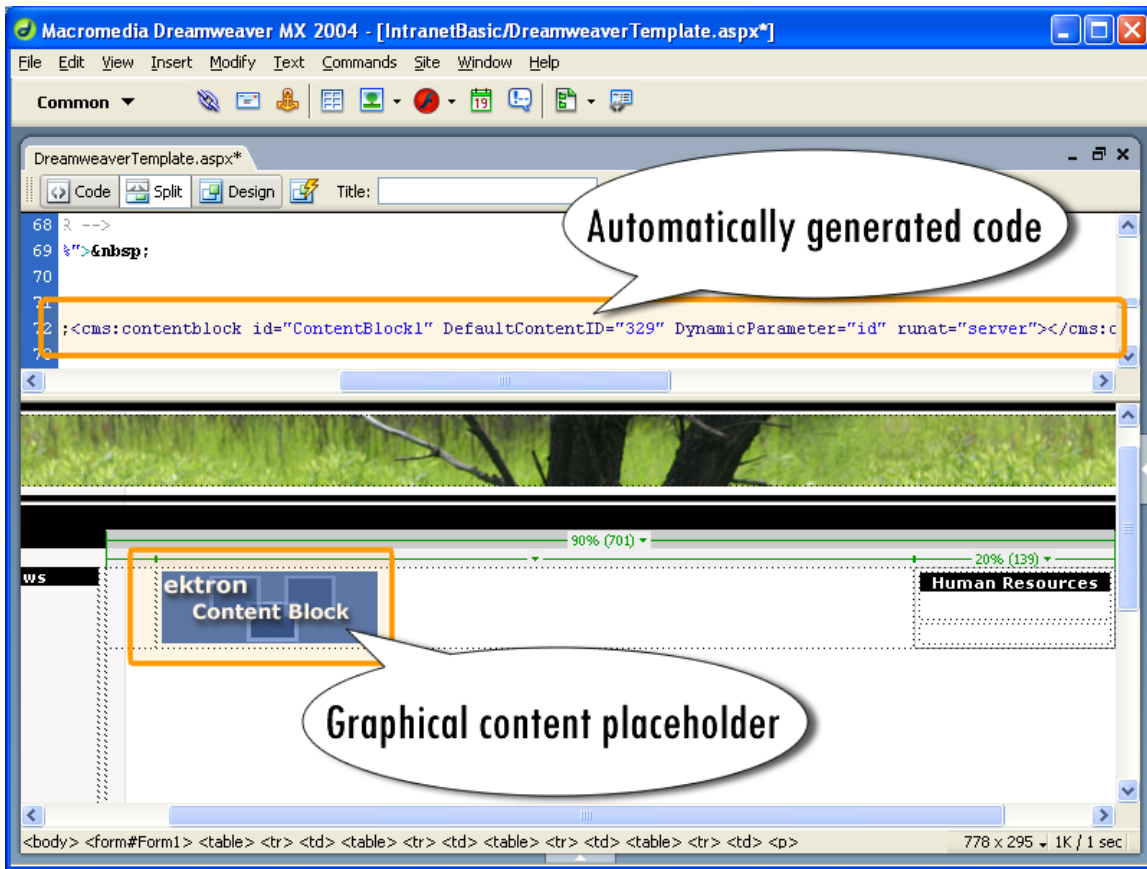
Macromedia Dreamweaver MX 2004 - [IntranetBasic/DreamweaverTemplate.aspx*]

File Edit View Insert Modify Text Commands Site Window Help

Common

DreamweaverTemplate.aspx*

Code Split Design Title:

Automatically generated code

68 R -->
69 %">&nbsp;
70
71
72 ;<cms:contentblock id="ContentBlock1" DefaultContentID="329" DynamicParameter="id" runat="server"></cms:c
73

90% (701)
20% (139)

ws

ektron
Content Block

Human Resources

Graphical content placeholder

<body> <form#Form1> <table> <tr> <td> <table> <tr> <td> <table> <tr> <td> <table> <tr> <td> <p>

778 x 295 1K / 1 sec